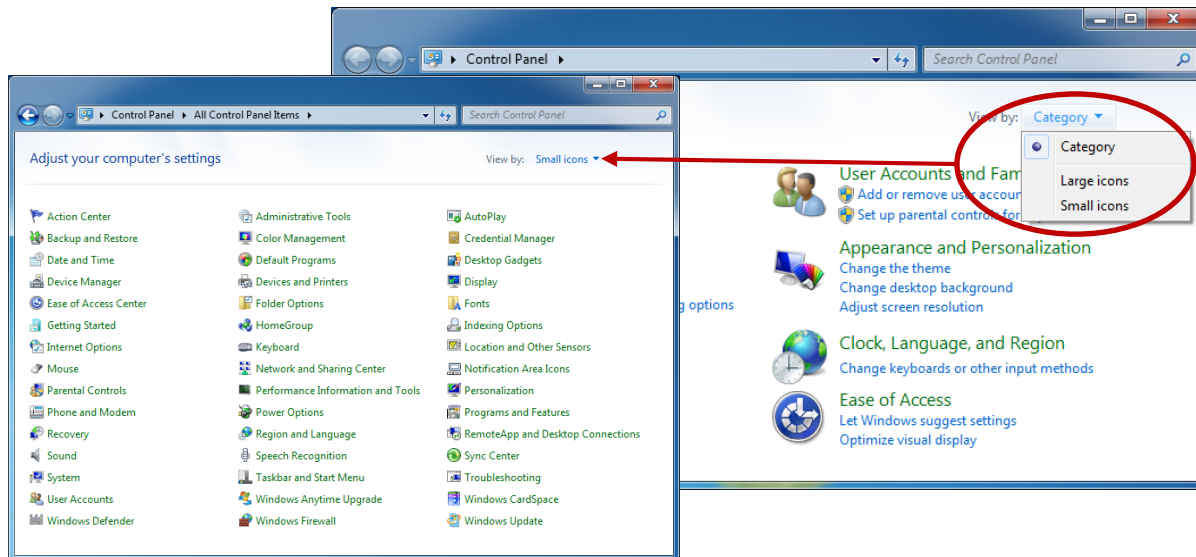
Control Panel ▸

Search Control Panel

View by: Category ▾

Category

Large icons

Small icons

User Accounts and Fam

Add or remove user accoun

Set up parental controls for

Appearance and Personalization

Change the theme

Change desktop background

Adjust screen resolution

g options

Clock, Language, and Region

Change keyboards or other input methods

Ease of Access

Let Windows suggest settings

Optimize visual display

Control Panel ▸ All Control Panel Items ▸

Search Control Panel

Adjust your computer's settings

View by: Small icons ▾

| | | |
|---|---|---|
| Action Center | Administrative Tools | AutoPlay |
| Backup and Restore | Color Management | Credential Manager |
| Date and Time | Default Programs | Desktop Gadgets |
| Device Manager | Devices and Printers | Display |
| Ease of Access Center | Folder Options | Fonts |
| Getting Started | HomeGroup | Indexing Options |
| Internet Options | Keyboard | Location and Other Sensors |
| Mouse | Network and Sharing Center | Notification Area Icons |
| Parental Controls | Performance Information and Tools | Personalization |
| Phone and Modem | Power Options | Programs and Features |
| Recovery | Region and Language | RemoteApp and Desktop Connections |
| Sound | Speech Recognition | Sync Center |
| System | Taskbar and Start Menu | Troubleshooting |
| User Accounts | Windows Anytime Upgrade | Windows CardSpace |
| Windows Defender | Windows Firewall | Windows Update |